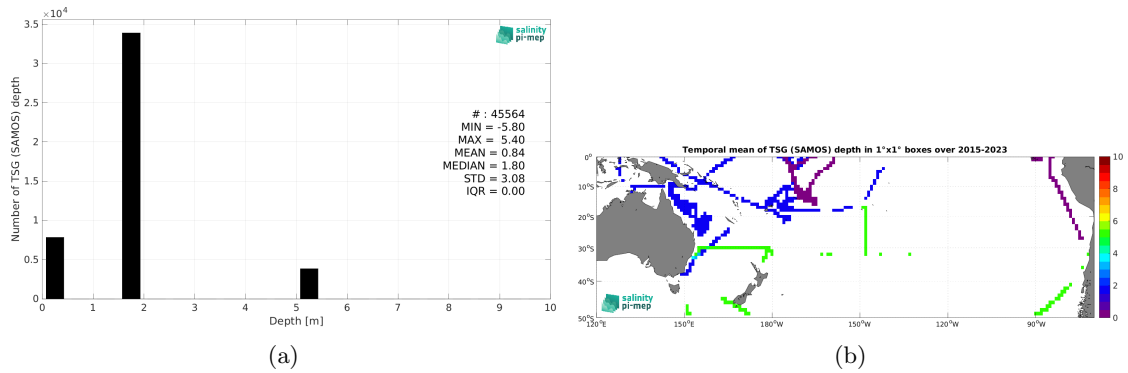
$\times 10^4$
3.5
3
2.5
2
1.5
1
0.5
0
Number of TSG (SAMOS) depth
0 1 2 3 4 5 6 7 8 9 10
Depth [m]
salinity pi-mep
# : 45564
MIN = -5.80
MAX = 5.40
MEAN = 0.84
MEDIAN = 1.80
STD = 3.08
IQR = 0.00
(a)

Temporal mean of TSG (SAMOS) depth in 1°x1° boxes over 2015-2023
0°
10°S
20°S
30°S
40°S
50°S
120°E 150°E 180°W 150°W 120°W 90°W
salinity pi-mep
10
8
6
4
2
0
(b)